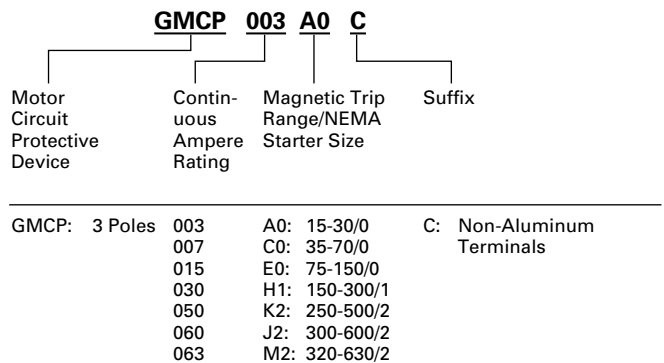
GMCP 003 A0 C

Motor Circuit Protective Device

Continuous Ampere Rating

Magnetic Trip Range/NEMA Starter Size

Suffix

| | | | |
|---|---|---|---|
| GMCP: 3 Poles | 003 | A0: 15-30/0 | C: Non-Aluminum Terminals |
| | 007 | C0: 35-70/0 | |
| | 015 | E0: 75-150/0 | |
| | 030 | H1: 150-300/1 | |
| | 050 | K2: 250-500/2 | |
| | 060 | J2: 300-600/2 | |
| | 063 | M2: 320-630/2 | |